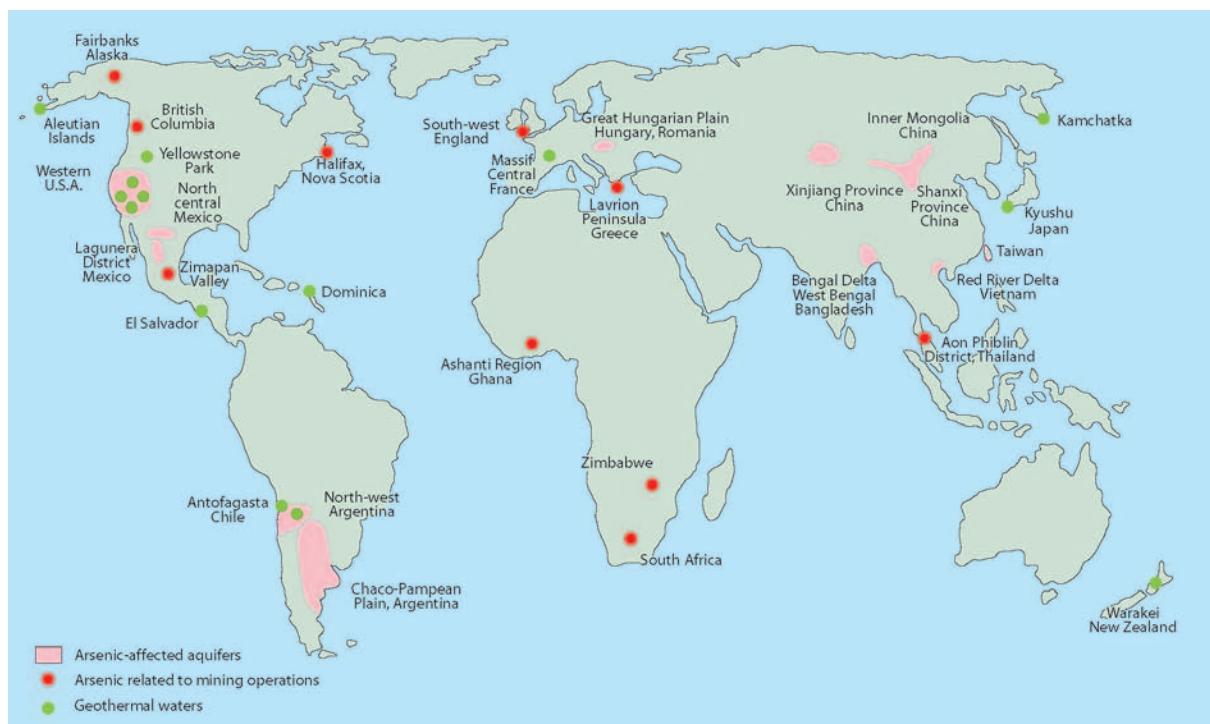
Fairbanks Alaska

Aleutian Islands

British Columbia

Yellowstone Park

Western U.S.A.

North central Mexico

Halifax, Nova Scotia

Lagunera District Mexico

Zimapan Valley

Dominica

El Salvador

South-west England

Massif Central France

Great Hungarian Plain Hungary, Romania

Lavrion Peninsula Greece

Inner Mongolia China

Xinjiang Province China

Shanxi Province China

Kamchatka

Kyushu Japan

Taiwan

Bengal Delta West Bengal Bangladesh

Red River Delta Vietnam

Aon Phiblin District, Thailand

Ashanti Region Ghana

Zimbabwe

South Africa

Antofagasta Chile

North-west Argentina

Chaco-Pampean Plain, Argentina

Warakei New Zealand

Arsenic-affected aquifers

Arsenic related to mining operations

Geothermal waters